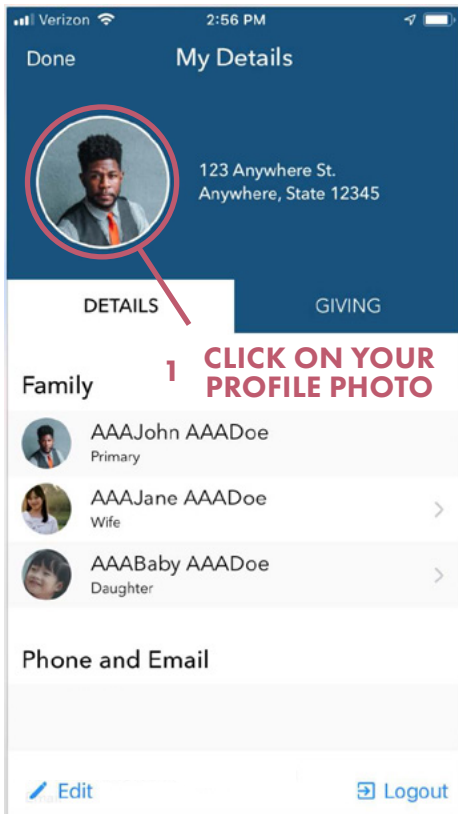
Verizon 2:56 PM

Done My Details

123 Anywhere St.
Anywhere, State 12345

DETAILS GIVING

1 CLICK ON YOUR PROFILE PHOTO

Family

AAAJohn AAADoe
Primary

AAAJane AAADoe
Wife

AAABaby AAADoe
Daughter

Phone and Email

Edit Logout